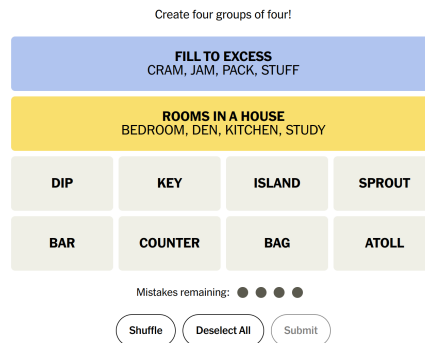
Create four groups of four!

FILL TO EXCESS
CRAM, JAM, PACK, STUFF

ROOMS IN A HOUSE
BEDROOM, DEN, KITCHEN, STUDY

| DIP | KEY | ISLAND | SPROUT |
|---|---|---|---|
| BAR | COUNTER | BAG | ATOLL |

Mistakes remaining:

Shuffle
Deselect All
Submit